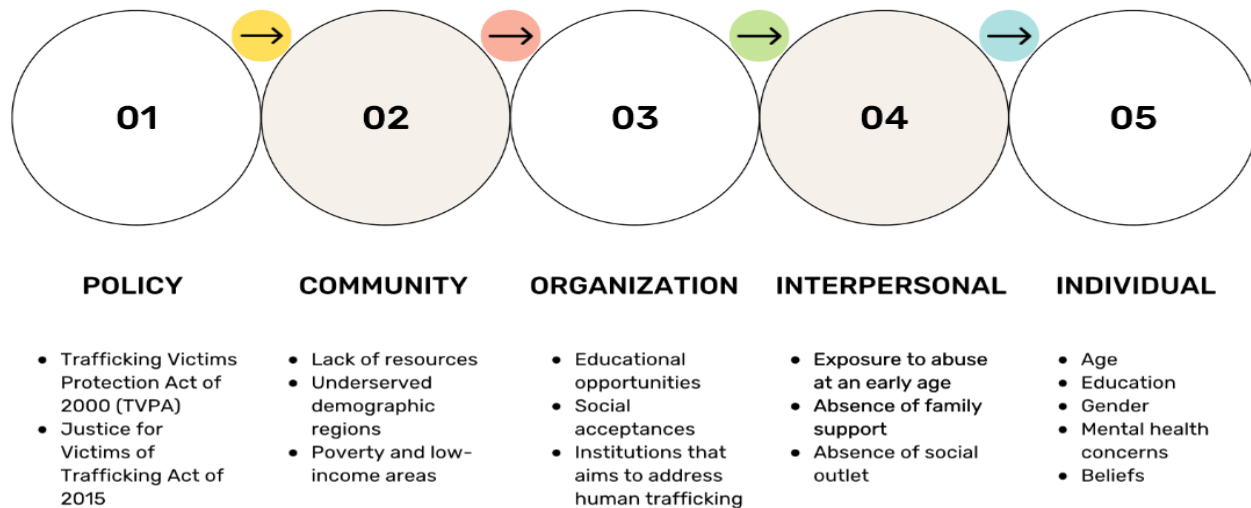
01

02

03

04

05

POLICY

- Trafficking Victims Protection Act of 2000 (TVPA)
- Justice for Victims of Trafficking Act of 2015

COMMUNITY

- Lack of resources
- Underserved demographic regions
- Poverty and low-income areas

ORGANIZATION

- Educational opportunities
- Social acceptances
- Institutions that aims to address human trafficking

INTERPERSONAL

- Exposure to abuse at an early age
- Absence of family support
- Absence of social outlet

INDIVIDUAL

- Age
- Education
- Gender
- Mental health concerns
- Beliefs